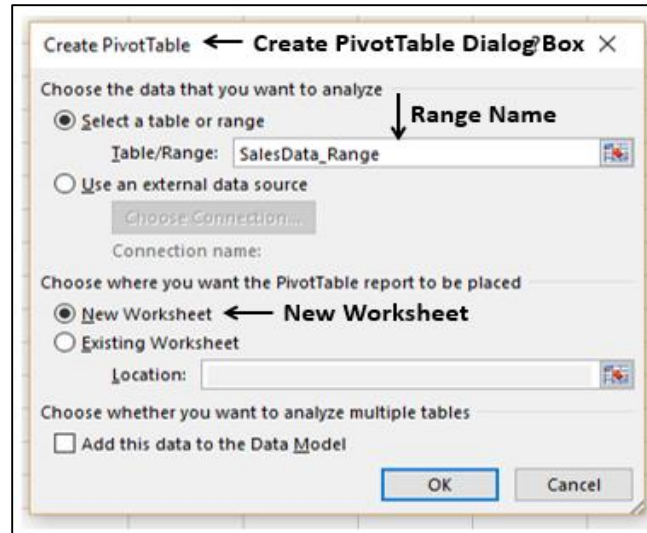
Create PivotTable ← Create PivotTable Dialog Box ?  ×

Choose the data that you want to analyze

Select a table or range

↓ Range Name

Table/Range: SalesData_Range

Use an external data source

Choose Connection...

Connection name:

Choose where you want the PivotTable report to be placed

New Worksheet ← New Worksheet

Existing Worksheet

Location:

Choose whether you want to analyze multiple tables

Add this data to the Data Model

OK

Cancel